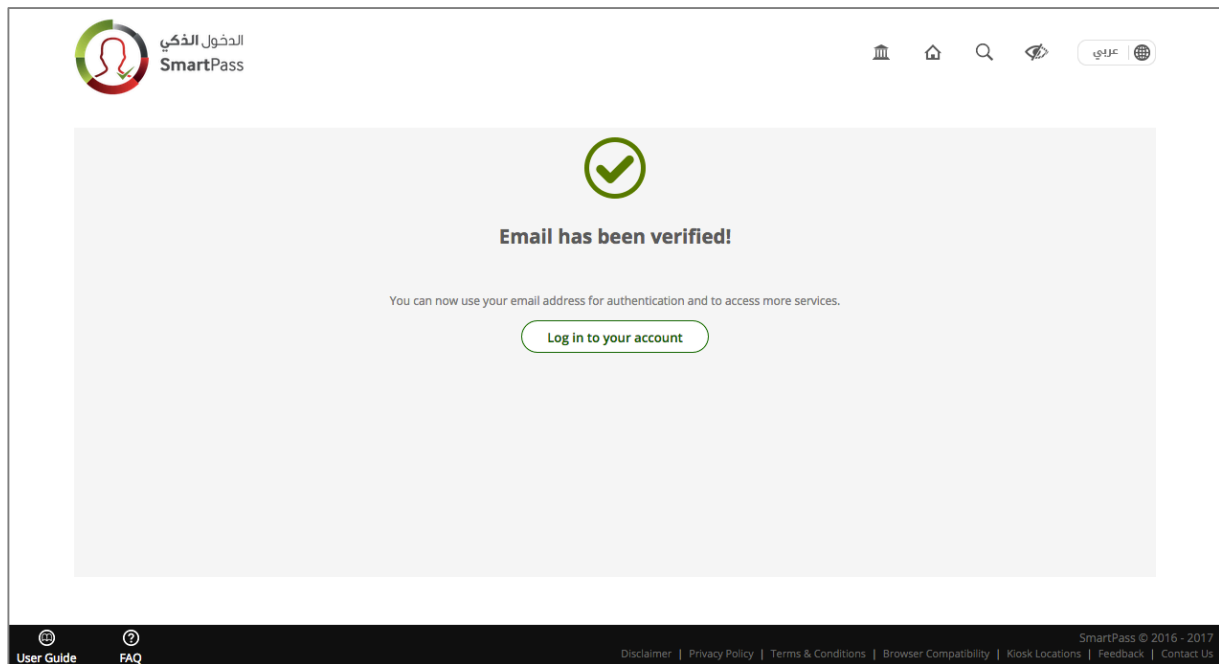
الدخول الذكي
SmartPass

عربي

Email has been verified!

You can now use your email address for authentication and to access more services.

Log in to your account

User Guide
FAQ

SmartPass © 2016 - 2017

Disclaimer | Privacy Policy | Terms & Conditions | Browser Compatibility | Kiosk Locations | Feedback | Contact Us